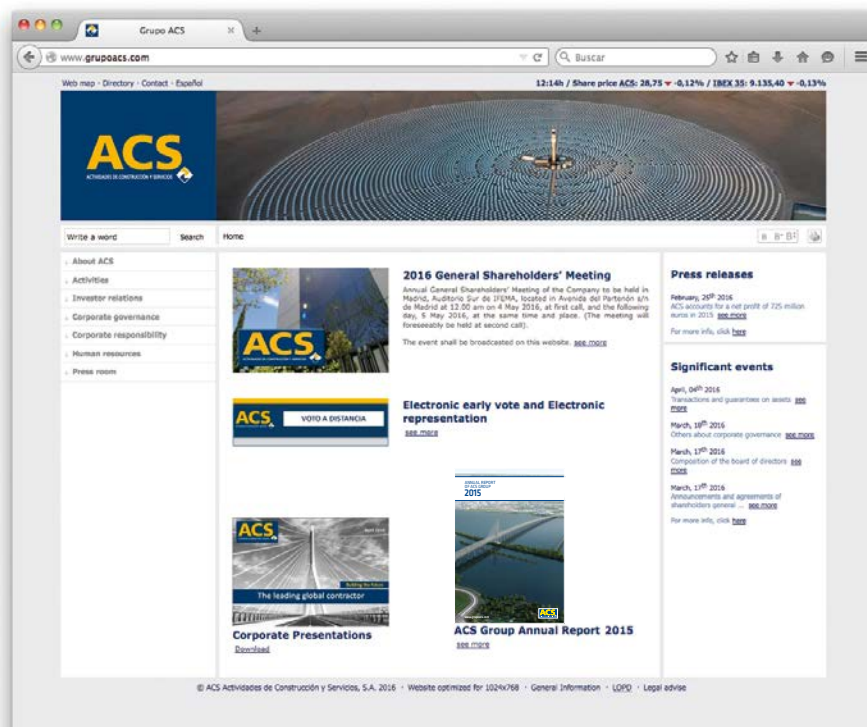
Grupo ACS

www.grupoacs.com

Buscar

Web map · Directory · Contact · Español

12:14h / Share price ACS: 28,75 ▼ -0,12% / IBEX 35: 9.135,40 ▼ -0,13%

ACS
ACTIVIDADES DE CONSTRUCCIÓN Y SERVICIOS

Write a word
Search

Home

About ACS
Activities
Investor relations
Corporate governance
Corporate responsibility
Human resources
Press room

ACS

2016 General Shareholders' Meeting

Annual General Shareholders' Meeting of the Company to be held in Madrid, Auditorio Sur de IFEMA, located in Avenida del Partenón s/n de Madrid at 12:00 am on 4 May 2016, at first call, and the following day, 5 May 2016, at the same time and place. (The meeting will foreseeably be held at second call).

The event shall be broadcasted on this website. see more

ACS
VOTO A DISTANCIA

Electronic early vote and Electronic representation
see more

ANNUAL REPORT OF ACS GROUP
2015

ACS

ACS
The leading global contractor

Corporate Presentations
Download

ACS Group Annual Report 2015
see more

Press releases

February, 25th 2016
ACS accounts for a net profit of 725 million euros in 2015 see more

For more info, click here

Significant events

April, 04th 2016
Transactions and guarantees on assets see more

March, 18th 2016
Others about corporate governance see more

March, 17th 2016
Composition of the board of directors see more

March, 17th 2016
Announcements and agreements of shareholders general ... see more

For more info, click here

© ACS Actividades de Construcción y Servicios, S.A. 2016 · Website optimized for 1024x768 · General Information · LOPD · Legal advise